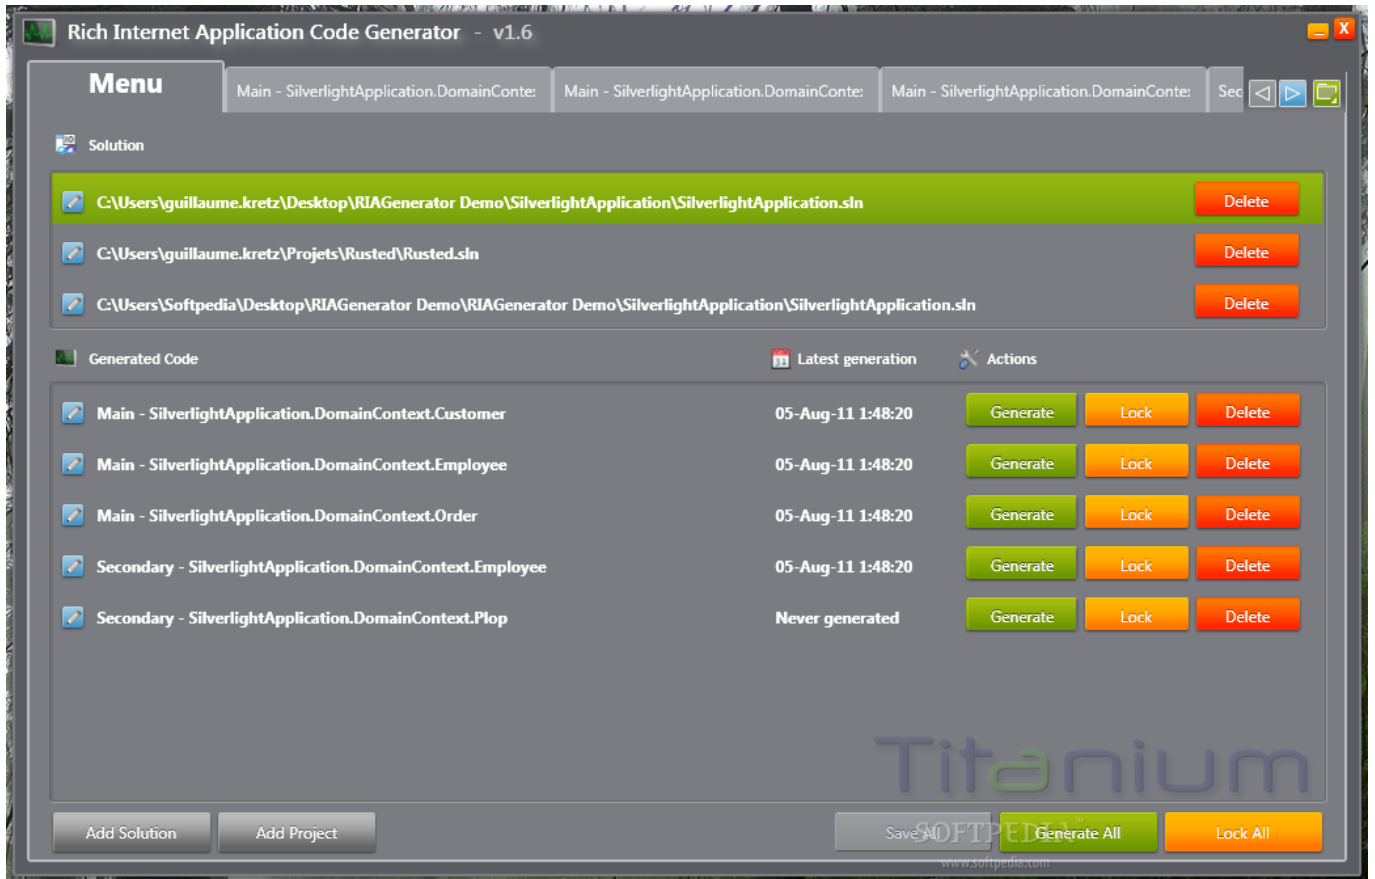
Rich Internet Application Code Generator - v1.6

X

Menu

Main - SilverlightApplication.DomainConte:

Main - SilverlightApplication.DomainConte:

Main - SilverlightApplication.DomainConte:

Sec

Solution

C:\Users\guillaume.kretz\Desktop\RIAGenerator Demo\SilverlightApplication\SilverlightApplication.sln Delete

C:\Users\guillaume.kretz\Projets\Rusted\Rusted.sln Delete

C:\Users\Softpedia\Desktop\RIAGenerator Demo\RIAGenerator Demo\SilverlightApplication\SilverlightApplication.sln Delete

Generated Code

Latest generation

Actions

| | | | | |
|---|---|---|---|---|
| Main - SilverlightApplication.DomainContext.Customer | 05-Aug-11 1:48:20 | Generate | Lock | Delete |
| Main - SilverlightApplication.DomainContext.Employee | 05-Aug-11 1:48:20 | Generate | Lock | Delete |
| Main - SilverlightApplication.DomainContext.Order | 05-Aug-11 1:48:20 | Generate | Lock | Delete |
| Secondary - SilverlightApplication.DomainContext.Employee | 05-Aug-11 1:48:20 | Generate | Lock | Delete |
| Secondary - SilverlightApplication.DomainContext.Plop | Never generated | Generate | Lock | Delete |

Titanium

Add Solution

Add Project

Save All

SOFTPEDIA

Generate All

Lock All

www.softpedia.com